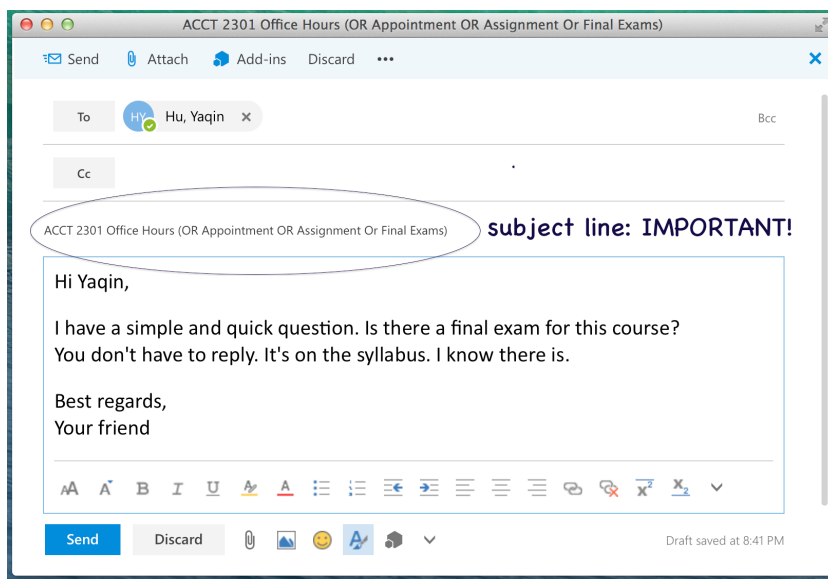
ACCT 2301 Office Hours (OR Appointment OR Assignment Or Final Exams)

Send Attach Add-ins Discard •••

To HY Hu, Yaqin ×

Bcc

Cc

ACCT 2301 Office Hours (OR Appointment OR Assignment Or Final Exams)

subject line: IMPORTANT!

Hi Yaqin,

I have a simple and quick question. Is there a final exam for this course? You don't have to reply. It's on the syllabus. I know there is.

Best regards,
Your friend

Send Discard

Draft saved at 8:41 PM